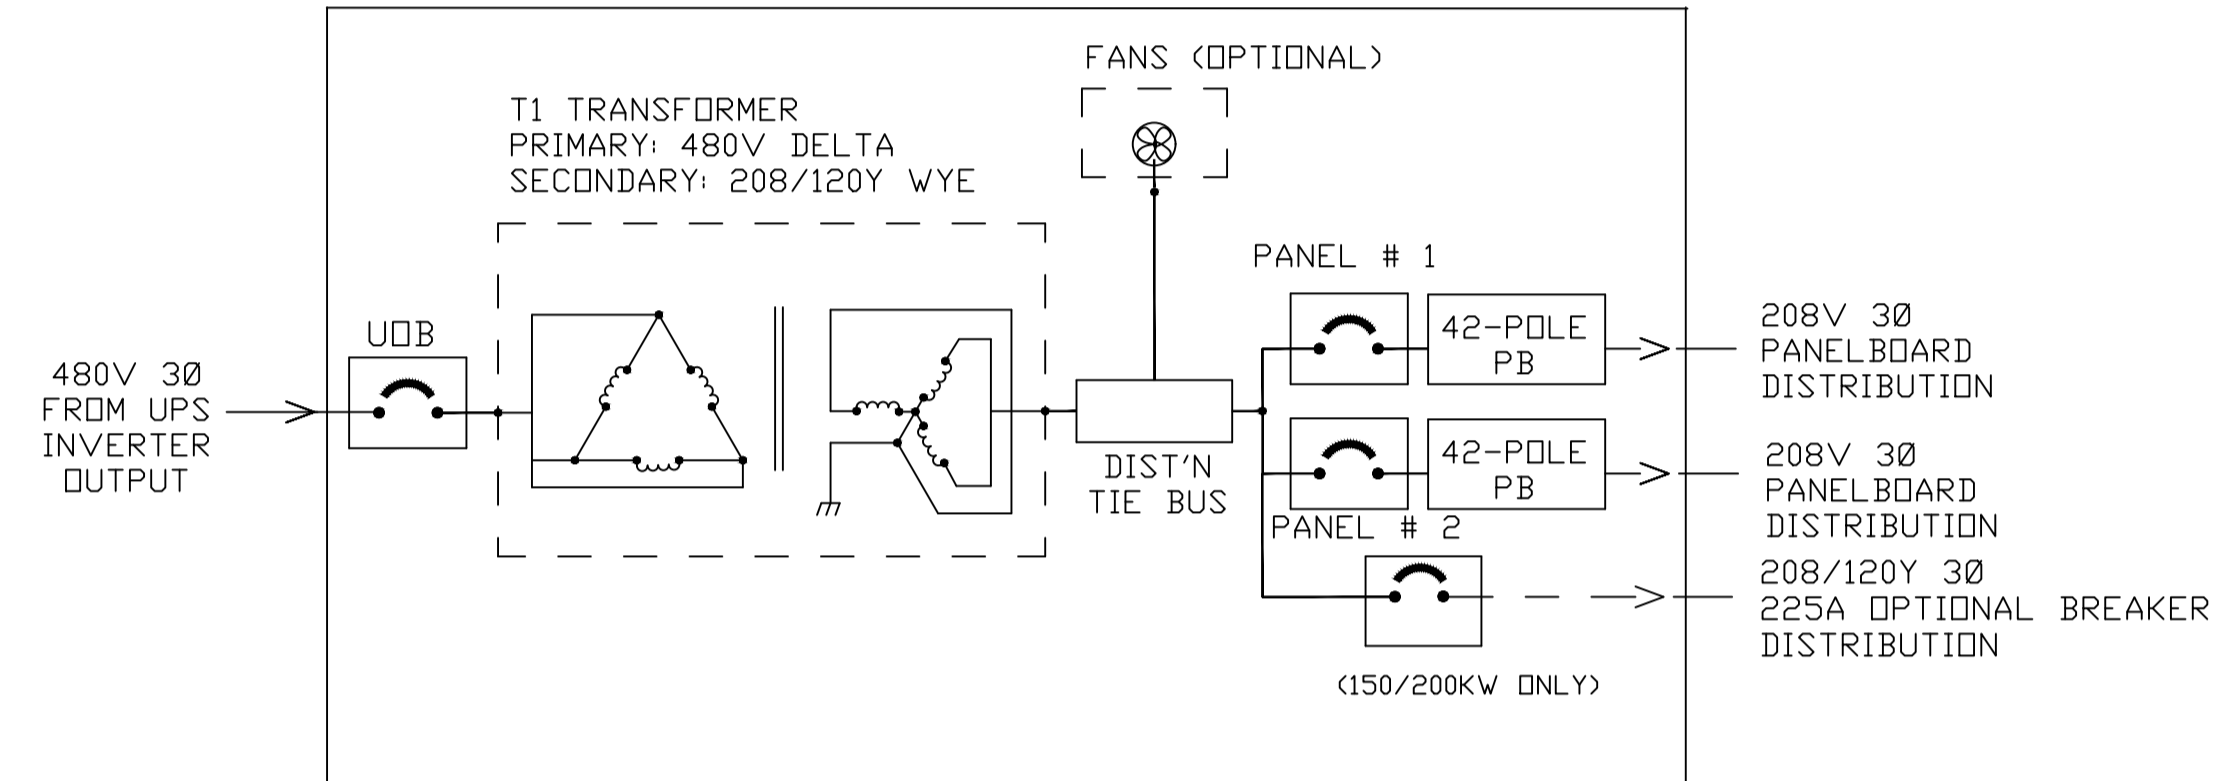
FANS (OPTIONAL)

T1 TRANSFORMER
PRIMARY: 480V DELTA
SECONDARY: 208/120Y WYE

PANEL # 1

UOB

480V 3Ø
FROM UPS
INVERTER
OUTPUT

42-POLE
PB

208V 3Ø
PANELBOARD
DISTRIBUTION

DIST'N
TIE BUS

42-POLE
PB

208V 3Ø
PANELBOARD
DISTRIBUTION

PANEL # 2

208/120Y 3Ø
225A OPTIONAL BREAKER
DISTRIBUTION

(150/200KW ONLY)